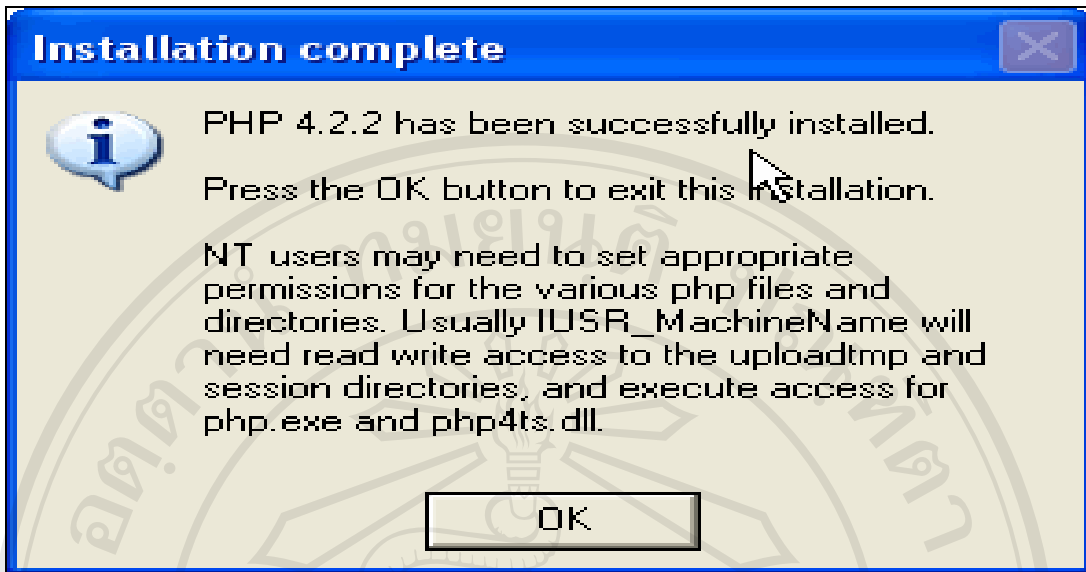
Installation complete

PHP 4.2.2 has been successfully installed.

Press the OK button to exit this installation.

NT users may need to set appropriate permissions for the various php files and directories. Usually IUSR_MachineName will need read write access to the uploadtmp and session directories, and execute access for php.exe and php4ts.dll.

OK